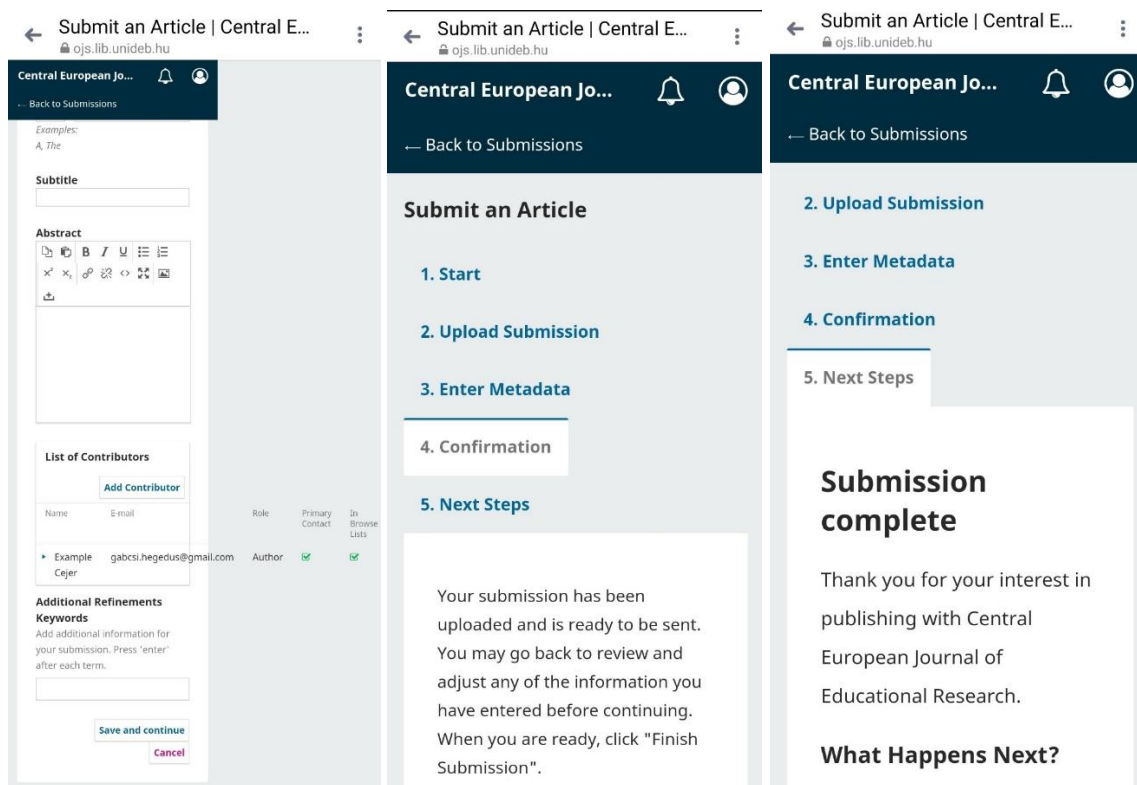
Submit an Article | Central E...
ojs.lib.unideb.hu

Central European Jo...
← Back to Submissions

Examples:
A, The

Subtitle

Abstract

List of Contributors

Add Contributor

| Name | E-mail | Role | Primary Contact | In Browse Lists |
|---|---|---|---|---|
| Example Cejer | gabcsi.hegedus@gmail.com | Author | ✓ | ✓ |

Additional Refinements
Keywords
Add additional information for your submission. Press 'enter' after each term.

Save and continue
Cancel

Submit an Article | Central E...
ojs.lib.unideb.hu

Central European Jo...
← Back to Submissions

Submit an Article

1. Start

2. Upload Submission

3. Enter Metadata

4. Confirmation

5. Next Steps

Your submission has been uploaded and is ready to be sent. You may go back to review and adjust any of the information you have entered before continuing. When you are ready, click "Finish Submission".

Submit an Article | Central E...
ojs.lib.unideb.hu

Central European Jo...
← Back to Submissions

2. Upload Submission

3. Enter Metadata

4. Confirmation

5. Next Steps

Submission complete

Thank you for your interest in publishing with Central European Journal of Educational Research.

What Happens Next?